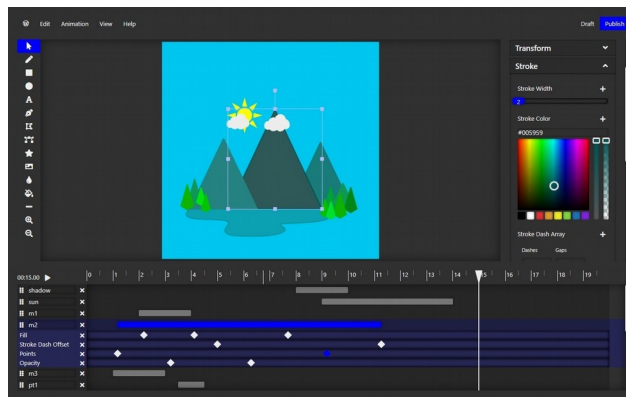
Edit Animation View Help

Draft Publish

Transform

Stroke

Stroke Width

2

Stroke Color

#005959

Stroke Dash Array

Dashes Gaps

00:15.00

0 1 2 3 4 5 6 7 8 9 10 11 12 13 14 15 16 17 18 19

shadow

sun

m1

m2

Fill

Stroke Dash Offset

Points

Opacity

m3

pt1